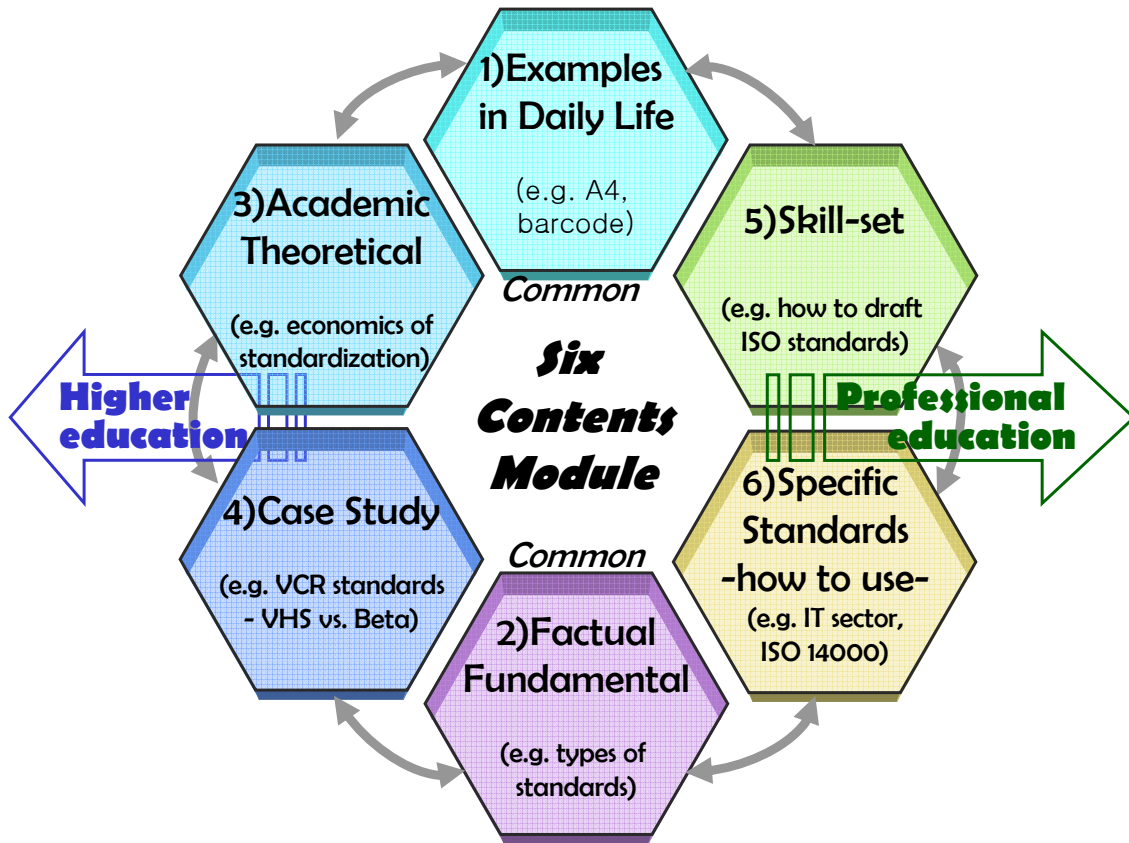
1)Examples in Daily Life

(e.g. A4, barcode)

Common

3)Academic Theoretical

(e.g. economics of standardization)

5)Skill-set

(e.g. how to draft ISO standards)

Higher education

Six Contents Module

Professional education

4)Case Study

(e.g. VCR standards - VHS vs. Beta)

6)Specific Standards -how to use-

(e.g. IT sector, ISO 14000)

Common

2)Factual Fundamental

(e.g. types of standards)